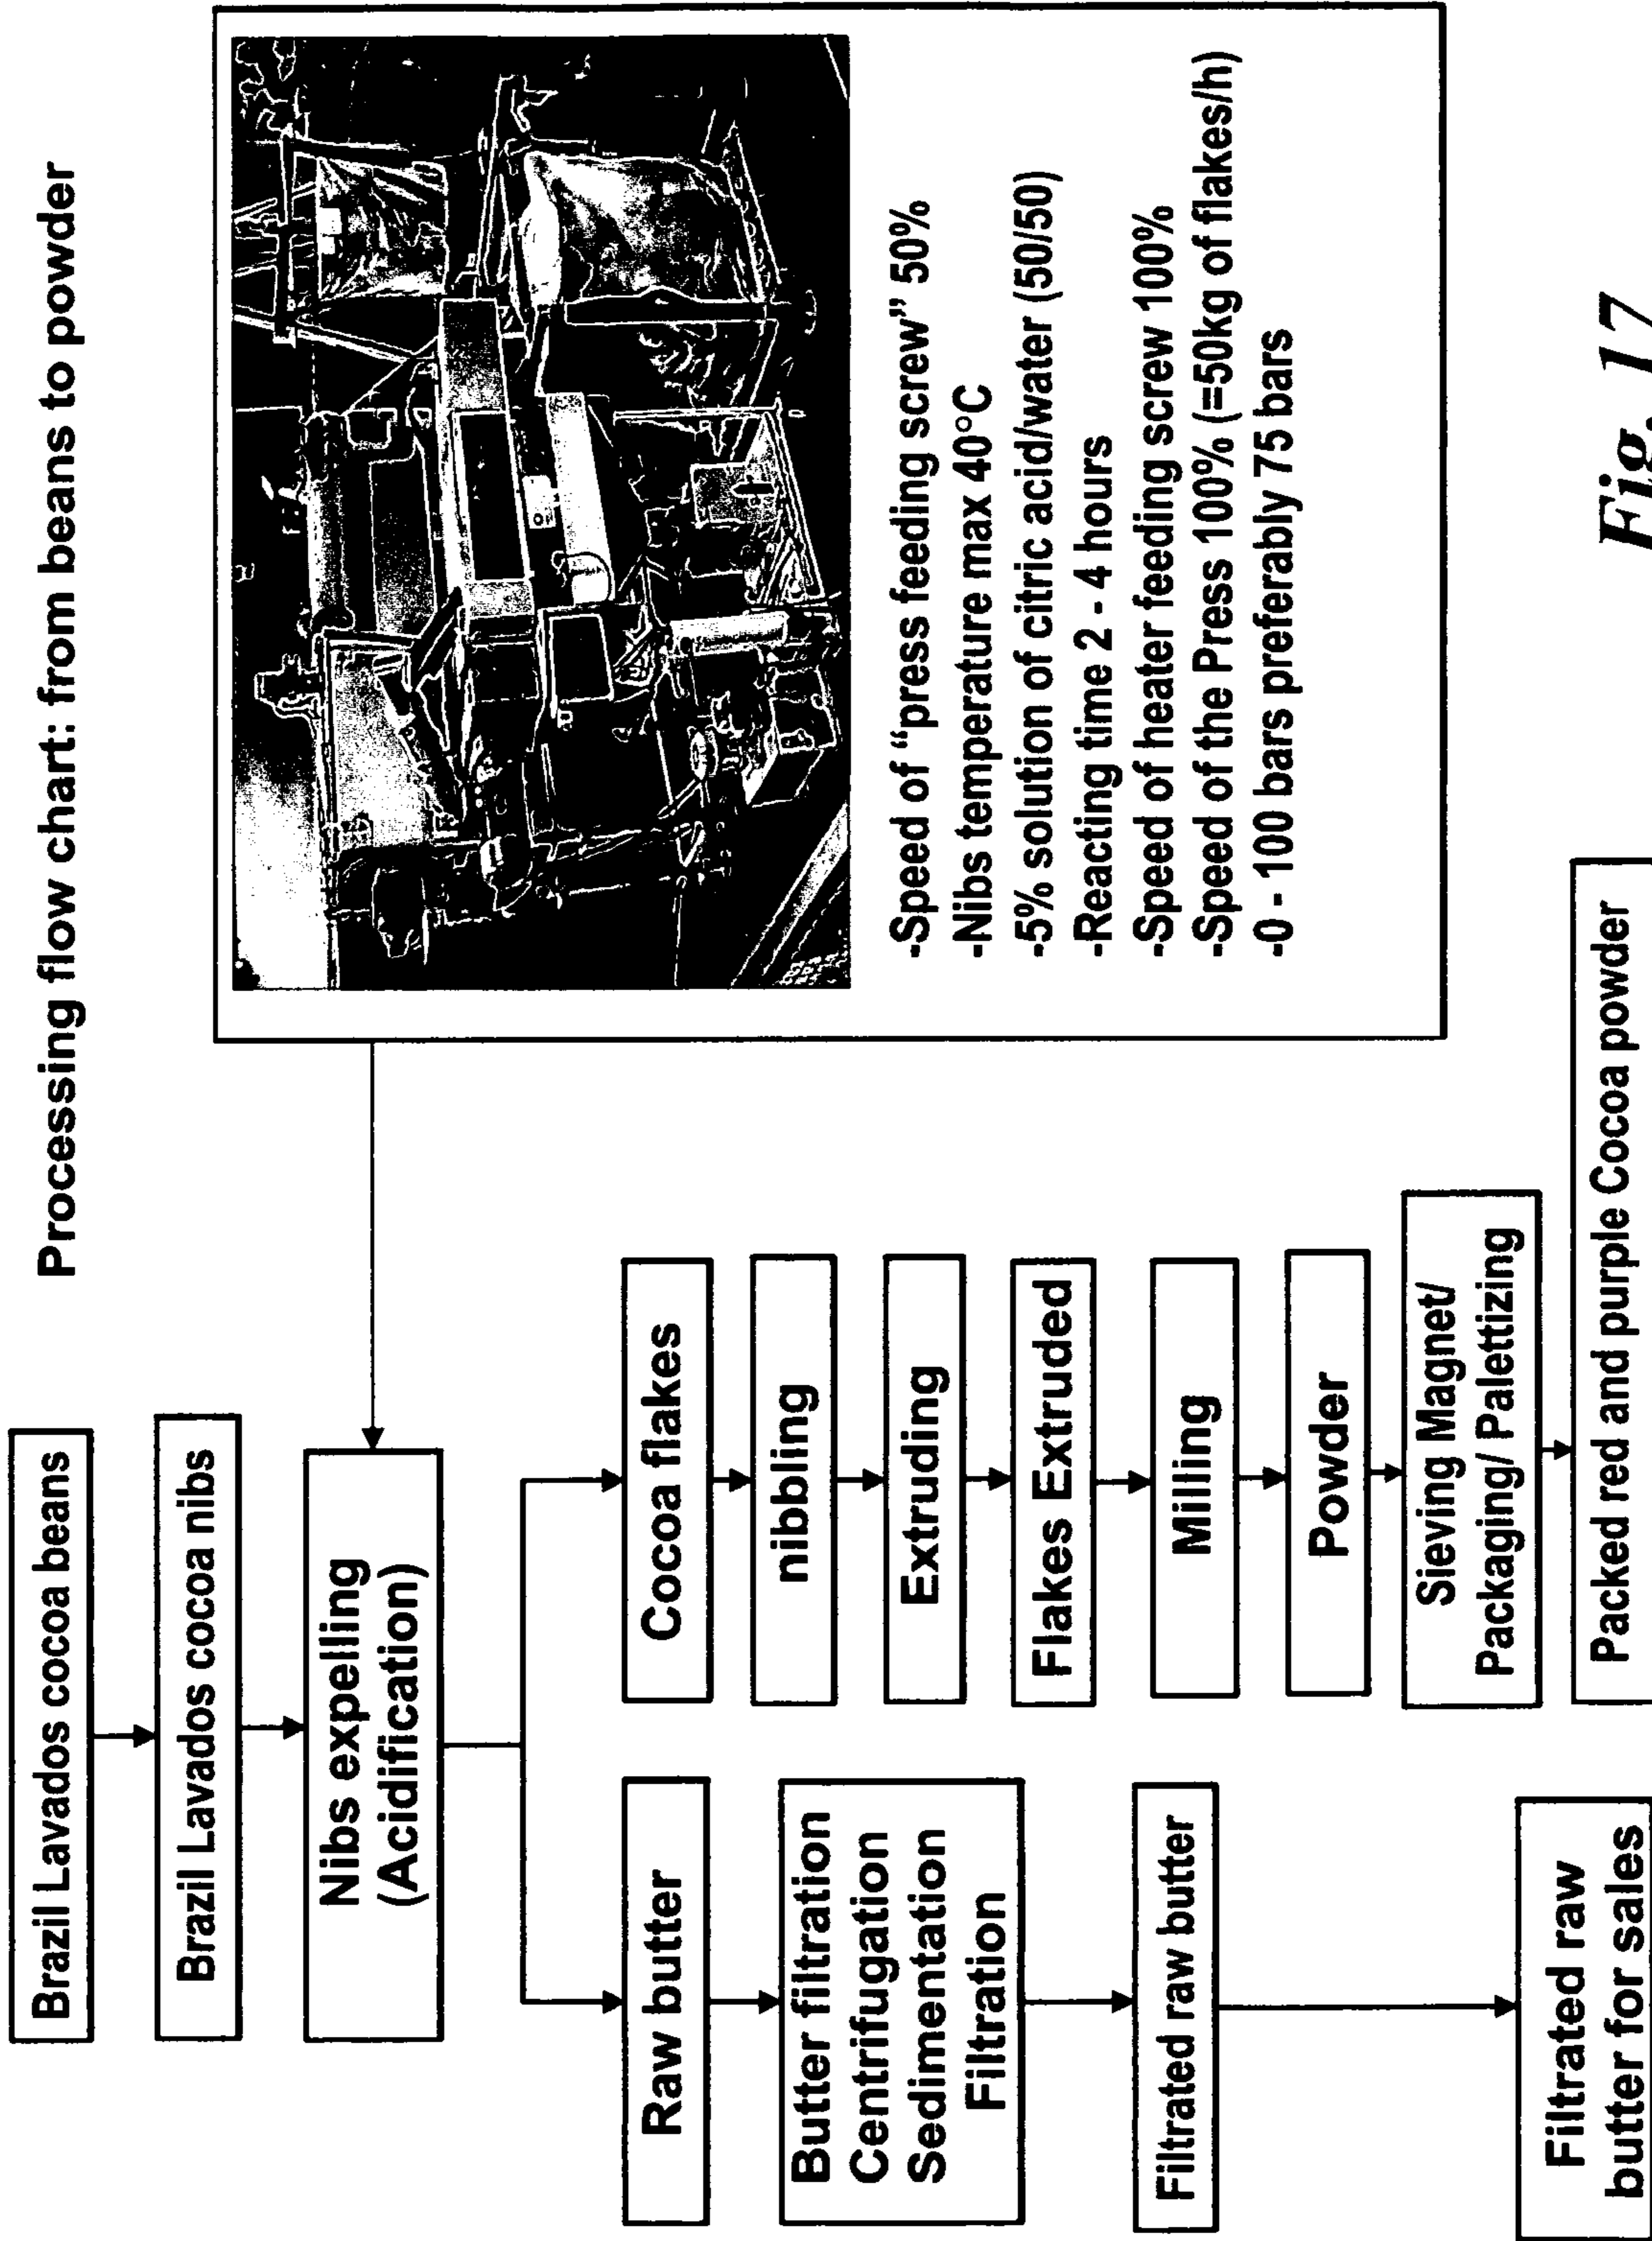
Processing flow chart: from beans to powder

Brazil Lavados cocoa beans

Brazil Lavados cocoa nibs

Nibs expelling (Acidification)

-Speed of "press feeding screw" 50%
-Nibs temperature max 40°C
-5% solution of citric acid/water (50/50)
-Reacting time 2 - 4 hours
-Speed of heater feeding screw 100%
-Speed of the Press 100% (=50kg of flakes/h)
-0 - 100 bars preferably 75 bars

Raw butter

Butter filtration Centrifugation Sedimentation Filtration

Filtrated raw butter

Filtrated raw butter for sales

Cocoa flakes

nibbling

Extruding

Flakes Extruded

Milling

Powder

Sieving Magnet/ Packaging/ Palettizing

Packed red and purple Cocoa powder

Fig. 17